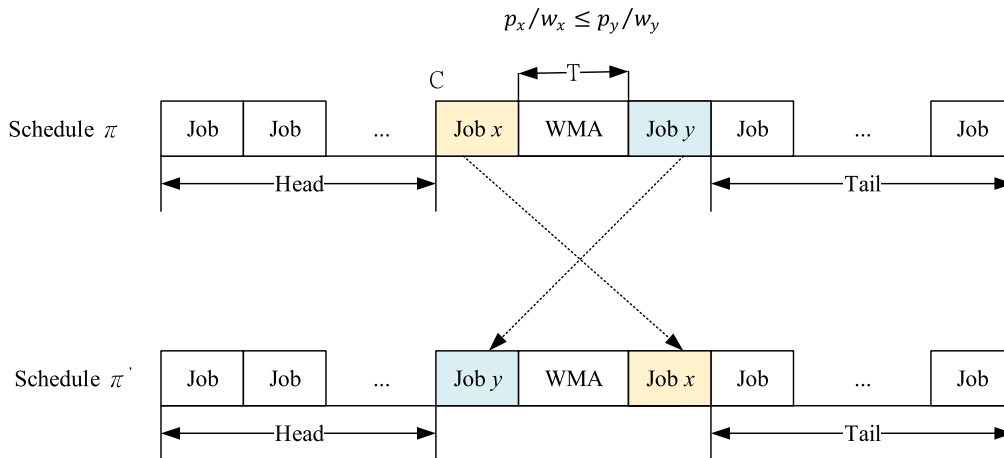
$p_x/w_x \leq p_y/w_y$

C

T

Schedule $\pi$

| Job | Job | ... | Job $x$ | WMA | Job $y$ | Job | ... | Job |
|---|---|---|---|---|---|---|---|---|

Head

Tail

Schedule $\pi'$

| Job | Job | ... | Job $y$ | WMA | Job $x$ | Job | ... | Job |
|---|---|---|---|---|---|---|---|---|

Head

Tail